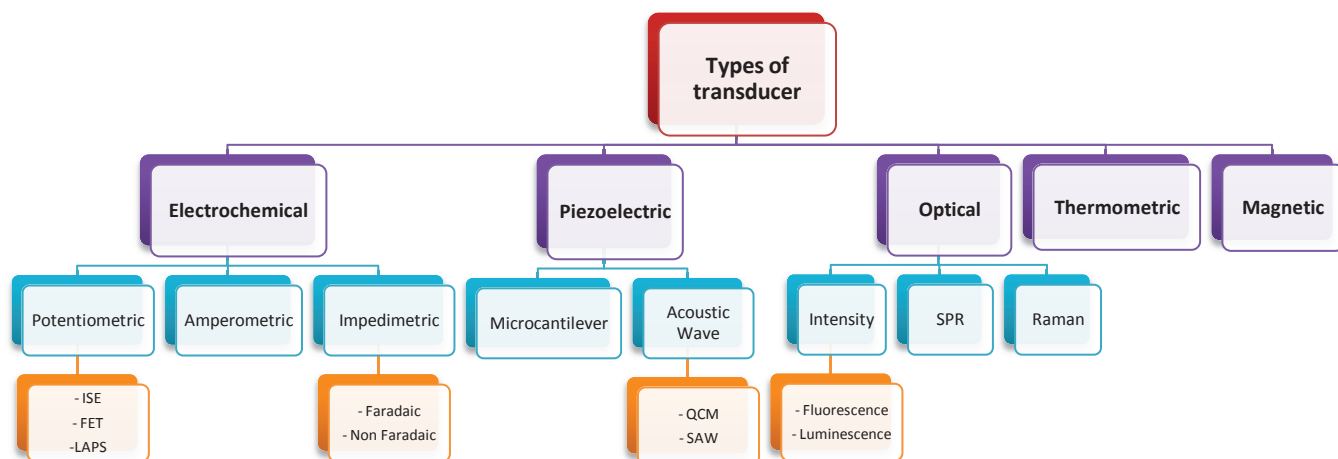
Types of transducer

Electrochemical

Potentiometric

- ISE
- FET
-LAPS

Amperometric

Impedimetric

- Faradaic
- Non Faradaic

Piezoelectric

Microcantilever

Acoustic Wave

- QCM
- SAW

Optical

Intensity

- Fluorescence
- Luminescence

SPR

Raman

Thermometric

Magnetic